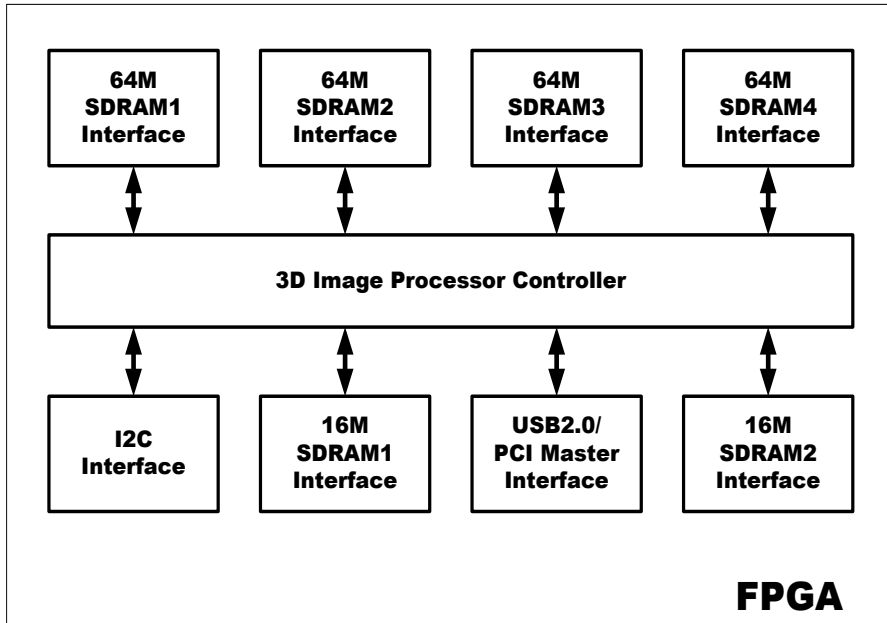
64M SDRAM1 Interface

64M SDRAM2 Interface

64M SDRAM3 Interface

64M SDRAM4 Interface

3D Image Processor Controller

I2C Interface

16M SDRAM1 Interface

USB2.0/ PCI Master Interface

16M SDRAM2 Interface

FPGA